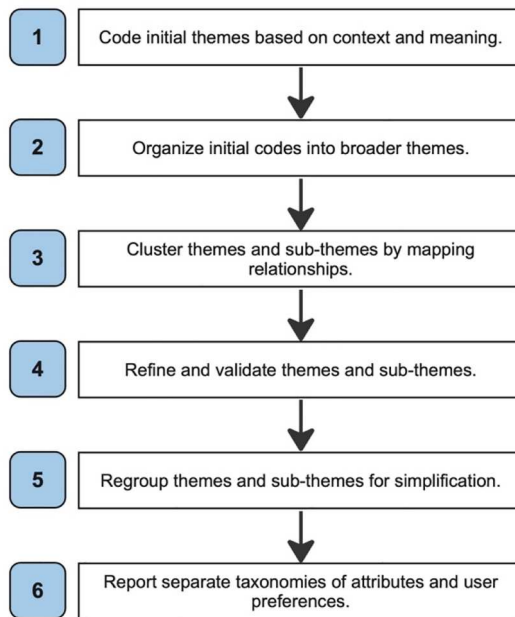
1
Code initial themes based on context and meaning.

2
Organize initial codes into broader themes.

3
Cluster themes and sub-themes by mapping relationships.

4
Refine and validate themes and sub-themes.

5
Regroup themes and sub-themes for simplification.

6
Report separate taxonomies of attributes and user preferences.